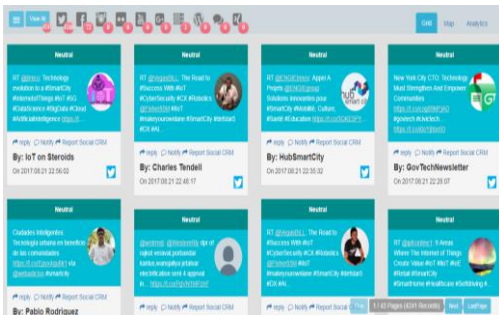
View All

Grid Map Analytics

Neutral

RT @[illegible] Technology evolution to a #SmartCity #InternetOfThings #IoT #5G #DataScience #BigData #Cloud #ArtificialIntelligence https://t...

reply Notify Report Social CRM

By: IoT on Steroids

On 2017.08.21 22:56:02

Neutral

RT @VeganDLL: The Road to #Success With #IoT #CyberSecurity #5G #Robotics #FutureOfAI #IoT #makeyourownlane #SmartCity #defstar5 #CX #AI...

reply Notify Report Social CRM

By: Charles Tendell

On 2017.08.21 22:48:17

Neutral

RT @ENGIEtweet: Appel À Projets @ENGIEgroup Solutions innovantes pour #SmartCity #Mobilité, Culture, #Santé #Education https://t.co/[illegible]

reply Notify Report Social CRM

By: HubSmartCity

On 2017.08.21 22:35:32

Neutral

New York City CTO: Technology Must Strengthen And Empower Communities https://t.co/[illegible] #govtech #civictech... https://t.co/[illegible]

reply Notify Report Social CRM

By: GovTechNewsletter

On 2017.08.21 22:28:41

Neutral

Ciudades inteligentes: Tecnología urbana en beneficio de las comunidades https://t.co/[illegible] vía @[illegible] #smartcity

reply Notify Report Social CRM

By: Pablo Rodriguez

Neutral

@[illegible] @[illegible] dpr of rajkot vexsure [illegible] kankas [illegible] electrification smt 4 approval in... https://t.co/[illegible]

reply Notify Report Social CRM

Neutral

RT @VeganDLL: The Road to #Success With #IoT #CyberSecurity #5G #Robotics #FutureOfAI #IoT #makeyourownlane #SmartCity #defstar5 #CX #AI...

reply Notify Report Social CRM

Neutral

RT @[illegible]: 5 Areas Where The Internet of Things Create Value #IoT #IoE #Retail #SmartCity #Smarthome #healthcare #SelfDriving #...

reply Notify Report Social CRM

First 1 / 63 Pages (631 Records) Next LastPage